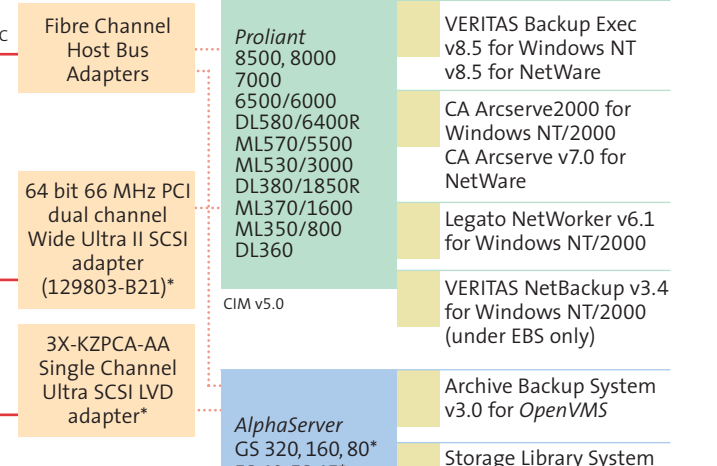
c

Fibre Channel Host Bus Adapters

64 bit 66 MHz PCI dual channel Wide Ultra II SCSI adapter (129803-B21)*

3X-KZPCA-AA Single Channel Ultra SCSI LVD adapter*

*Proliant*
8500, 8000
7000
6500/6000
DL580/6400R
ML570/5500
ML530/3000
DL380/1850R
ML370/1600
ML350/800
DL360

CIM v5.0

*AlphaServer*
GS 320, 160, 80*
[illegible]

VERITAS Backup Exec v8.5 for Windows NT v8.5 for NetWare

CA Arcserve2000 for Windows NT/2000
CA Arcserve v7.0 for NetWare

Legato NetWorker v6.1 for Windows NT/2000

VERITAS NetBackup v3.4 for Windows NT/2000 (under EBS only)

Archive Backup System v3.0 for *OpenVMS*

Storage Library System